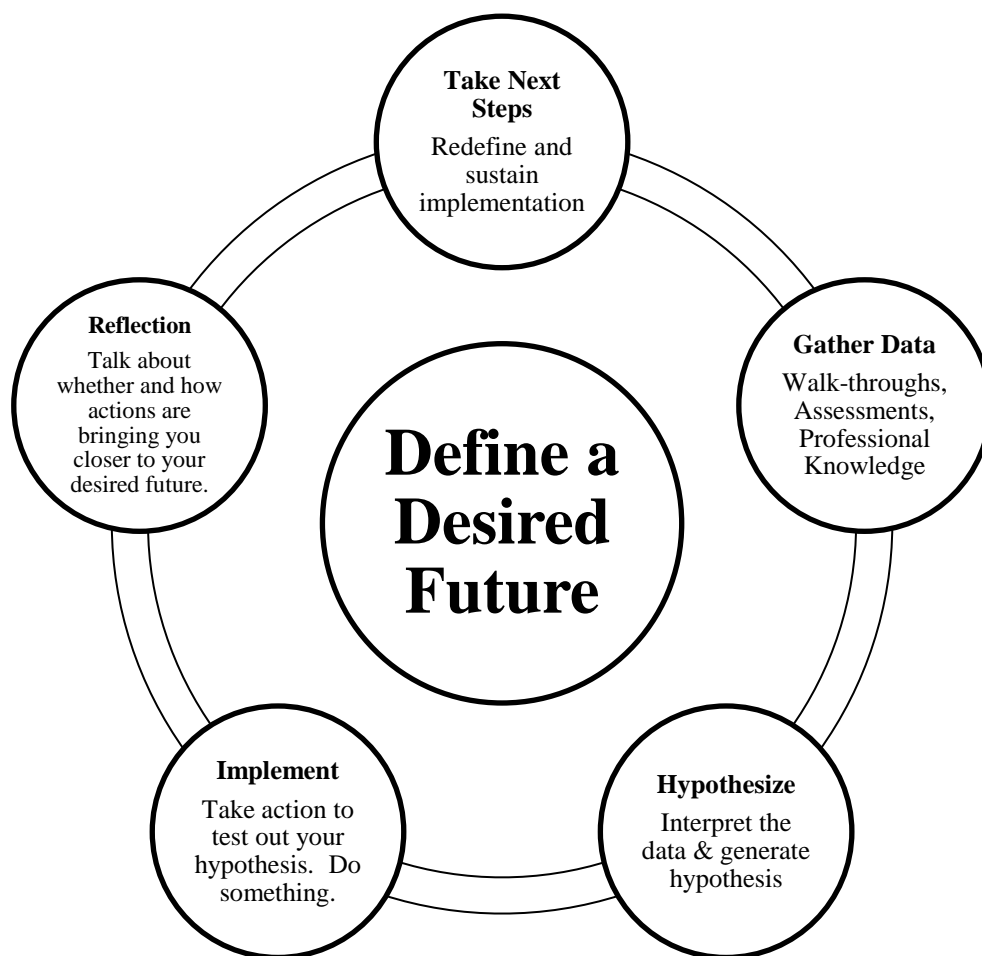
Take Next Steps
Redefine and sustain implementation

Reflection
Talk about whether and how actions are bringing you closer to your desired future.

Define a Desired Future

Gather Data
Walk-throughs, Assessments, Professional Knowledge

Implement
Take action to test out your hypothesis. Do something.

Hypothesize
Interpret the data & generate hypothesis